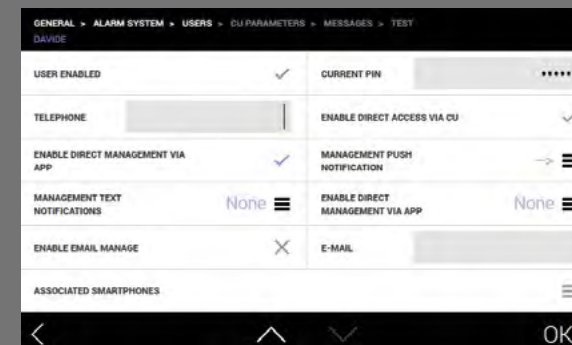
GENERAL > ALARM SYSTEM > USERS > CU PARAMETERS > MESSAGES > TEST
DAVIDE

USER ENABLED ✓
CURRENT PIN ••••••
TELEPHONE
ENABLE DIRECT ACCESS VIA CU ✓
ENABLE DIRECT MANAGEMENT VIA APP ✓
MANAGEMENT PUSH NOTIFICATION
MANAGEMENT TEXT NOTIFICATIONS None
ENABLE DIRECT MANAGEMENT VIA APP None
ENABLE EMAIL MANAGE ✕
E-MAIL
ASSOCIATED SMARTPHONES

OK